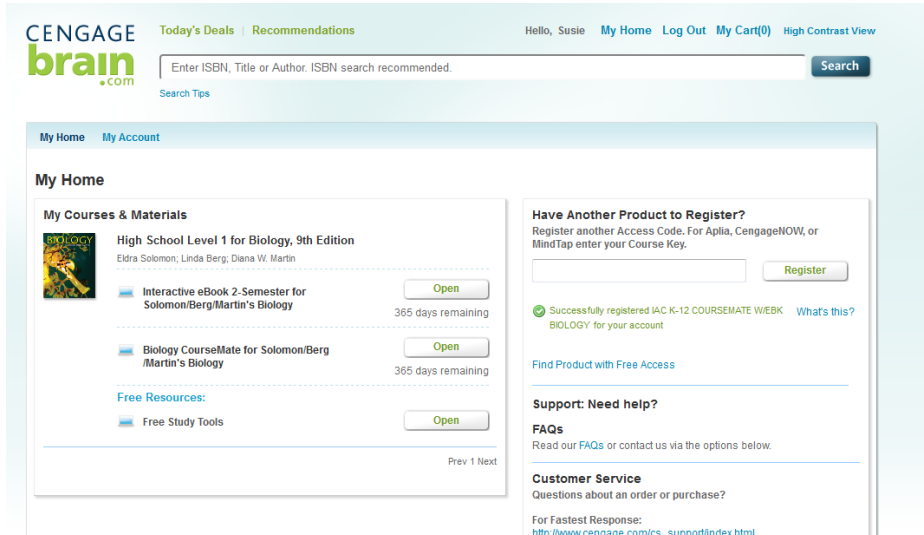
CENGAGE brain .com

Today's Deals | Recommendations

Hello, Susie My Home Log Out My Cart(0) High Contrast View

Enter ISBN, Title or Author. ISBN search recommended.

Search

Search Tips

My Home My Account

My Home

My Courses & Materials

BIOLOGY

High School Level 1 for Biology, 9th Edition

Eldra Solomon; Linda Berg; Diana W. Martin

Interactive eBook 2-Semester for Solomon/Berg/Martin's Biology

Open

365 days remaining

Biology CourseMate for Solomon/Berg /Martin's Biology

Open

365 days remaining

Free Resources:

Free Study Tools

Open

Prev 1 Next

Have Another Product to Register?

Register another Access Code. For Aplia, CengageNOW, or MindTap enter your Course Key.

Register

Successfully registered IAC K-12 COURSEMATE W/EBK BIOLOGY for your account

What's this?

Find Product with Free Access

Support: Need help?

FAQs

Read our FAQs or contact us via the options below.

Customer Service

Questions about an order or purchase?

For Fastest Response:

http://www.cengage.com/cs_support/index.html